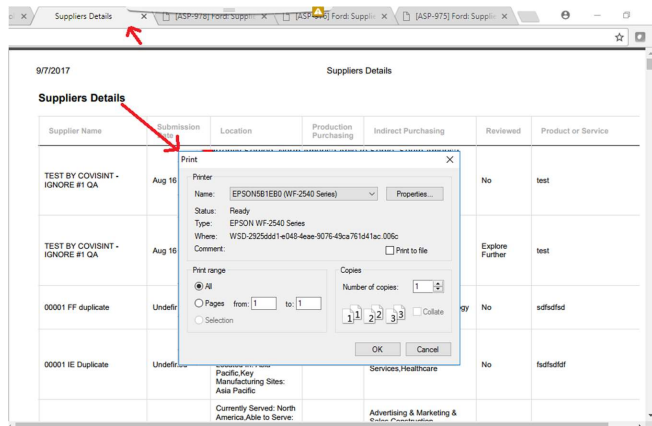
Suppliers Details
[ASP-978] Ford: Suppli
[ASP-976] Ford: Suppli
[ASP-975] Ford: Suppli

9/7/2017

Suppliers Details

Suppliers Details

| Supplier Name | Submission Date | Location | Production Purchasing | Indirect Purchasing | Reviewed | Product or Service |
|---|---|---|---|---|---|---|
| TEST BY COVISINT - IGNORE #1 QA | Aug 16 | | | | No | test |
| TEST BY COVISINT - IGNORE #1 QA | Aug 16 | | | | Explore Further | test |
| 00001 FF duplicate | Undefin | | | gy | No | sdfsdfsd |
| 00001 IE Duplicate | Undefin | Pacific,Key Manufacturing Sites: Asia Pacific | | Services,Healthcare | No | fsdfsdfdf |
| | | Currently Served: North America,Able to Serve: | | Advertising & Marketing & Sales Construction | | |

Print

Printer
Name: EPSON5B1EB0 (WF-2540 Series)
Properties...
Status: Ready
Type: EPSON WF-2540 Series
Where: WSD-2925ddd1-e048-4eae-9076-49ca761d41ac.006c
Comment:
Print to file

Print range
All
Pages from: 1 to: 1
Selection

Copies
Number of copies: 1
Collate

OK
Cancel